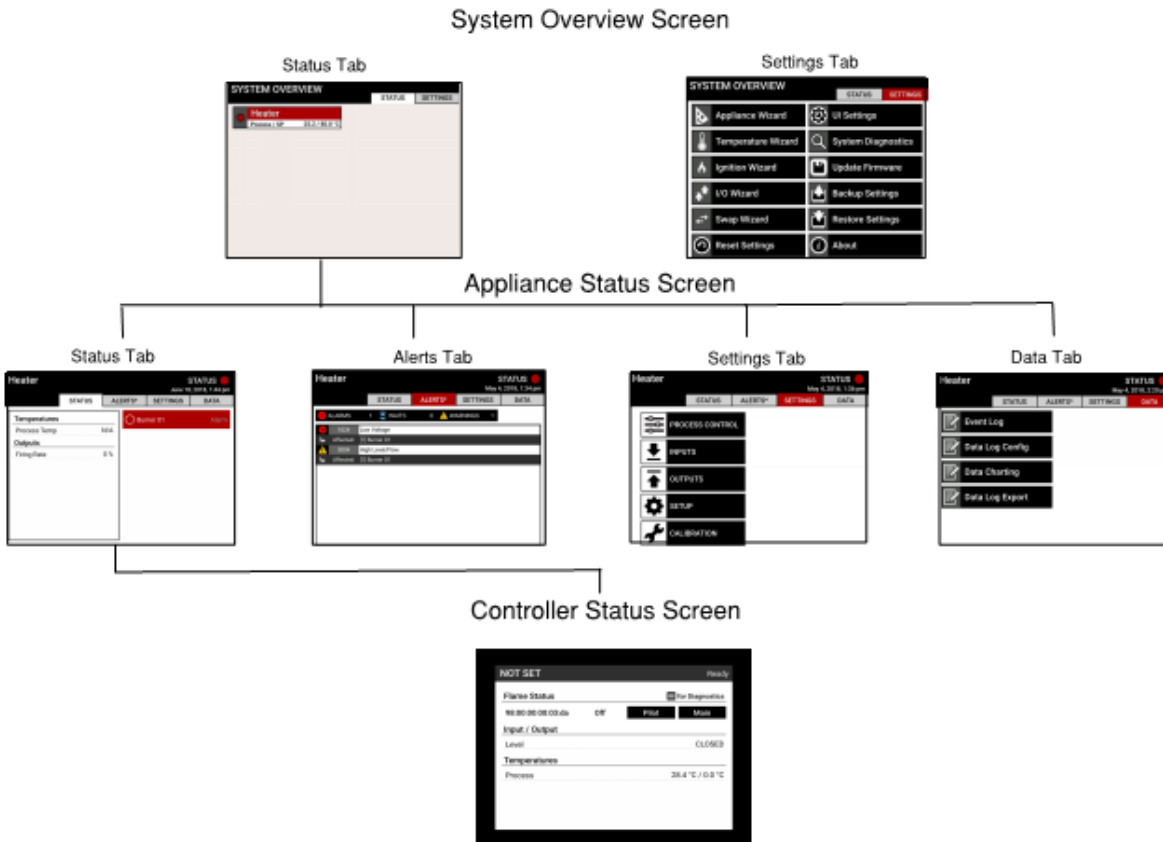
System Overview Screen

Status Tab

SYSTEM OVERVIEW
STATUS SETTINGS
Heater
Process / SP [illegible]

Settings Tab

SYSTEM OVERVIEW
STATUS SETTINGS
Appliance Wizard
UI Settings
Temperature Wizard
System Diagnostics
Ignition Wizard
Update Firmware
I/O Wizard
Backup Settings
Swap Wizard
Restore Settings
Reset Settings
About

Appliance Status Screen

Status Tab

Heater
STATUS
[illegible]
STATUS ALERTS* SETTINGS DATA
Temperatures
Process Temp N/A
Outputs
Firing Rate 0 %
Burner 01 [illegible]

Alerts Tab

Heater
STATUS
May 4, 2016, 1:34 pm
STATUS ALERTS* SETTINGS DATA
ALARMS 1 FAULTS 0 WARNINGS 1
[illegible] Low Voltage
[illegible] 01 Burner 01
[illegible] High Limit/Flow
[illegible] 01 Burner 01

Settings Tab

Heater
STATUS
May 4, 2016, 1:34 pm
STATUS ALERTS* SETTINGS DATA
PROCESS CONTROL
INPUTS
OUTPUTS
SETUP
CALIBRATION

Data Tab

Heater
STATUS
May 4, 2016, 2:20 pm
STATUS ALERTS* SETTINGS DATA
Event Log
Data Log Config
Data Charting
Data Log Export

Controller Status Screen

NOT SET
Ready
Flame Status
For Diagnostics
90:00:00:00:03:da
Off
Pilot
Main
Input / Output
Level
CLOSED
Temperatures
Process
28.4 °C / 0.0 °C